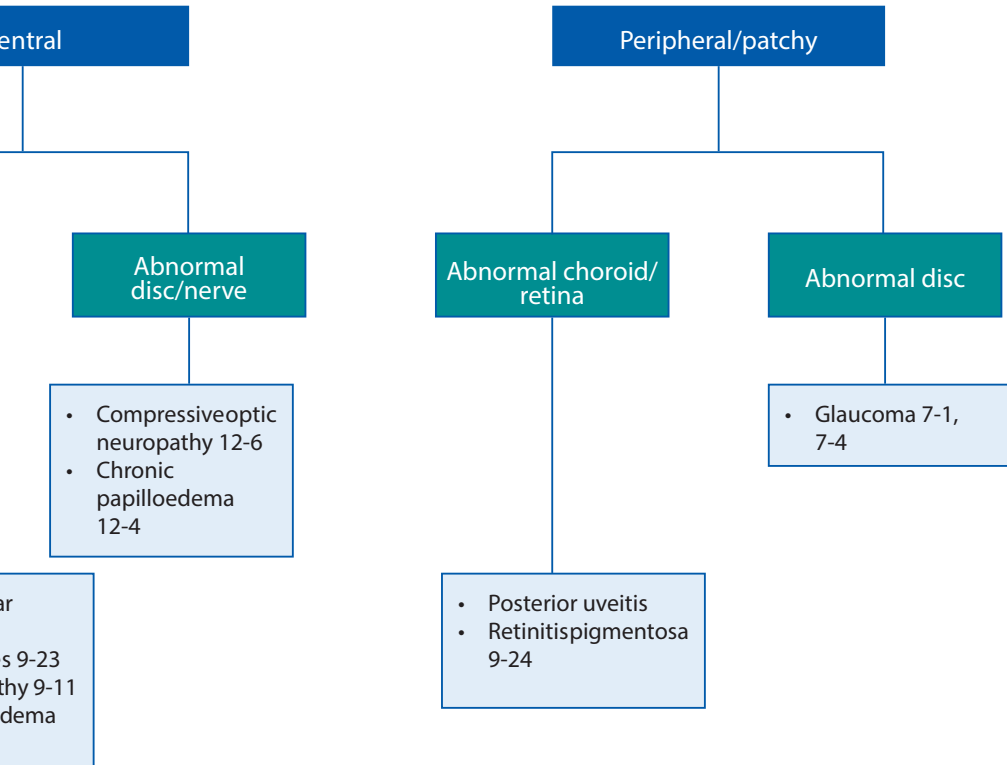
entral

Peripheral/patchy

Abnormal disc/nerve

Abnormal choroid/ retina

Abnormal disc

- Compressiveoptic neuropathy 12-6
- Chronic papilloedema 12-4

- Glaucoma 7-1, 7-4

ar
s 9-23
thy 9-11
dema

- Posterior uveitis
- Retinitispigmentosa 9-24